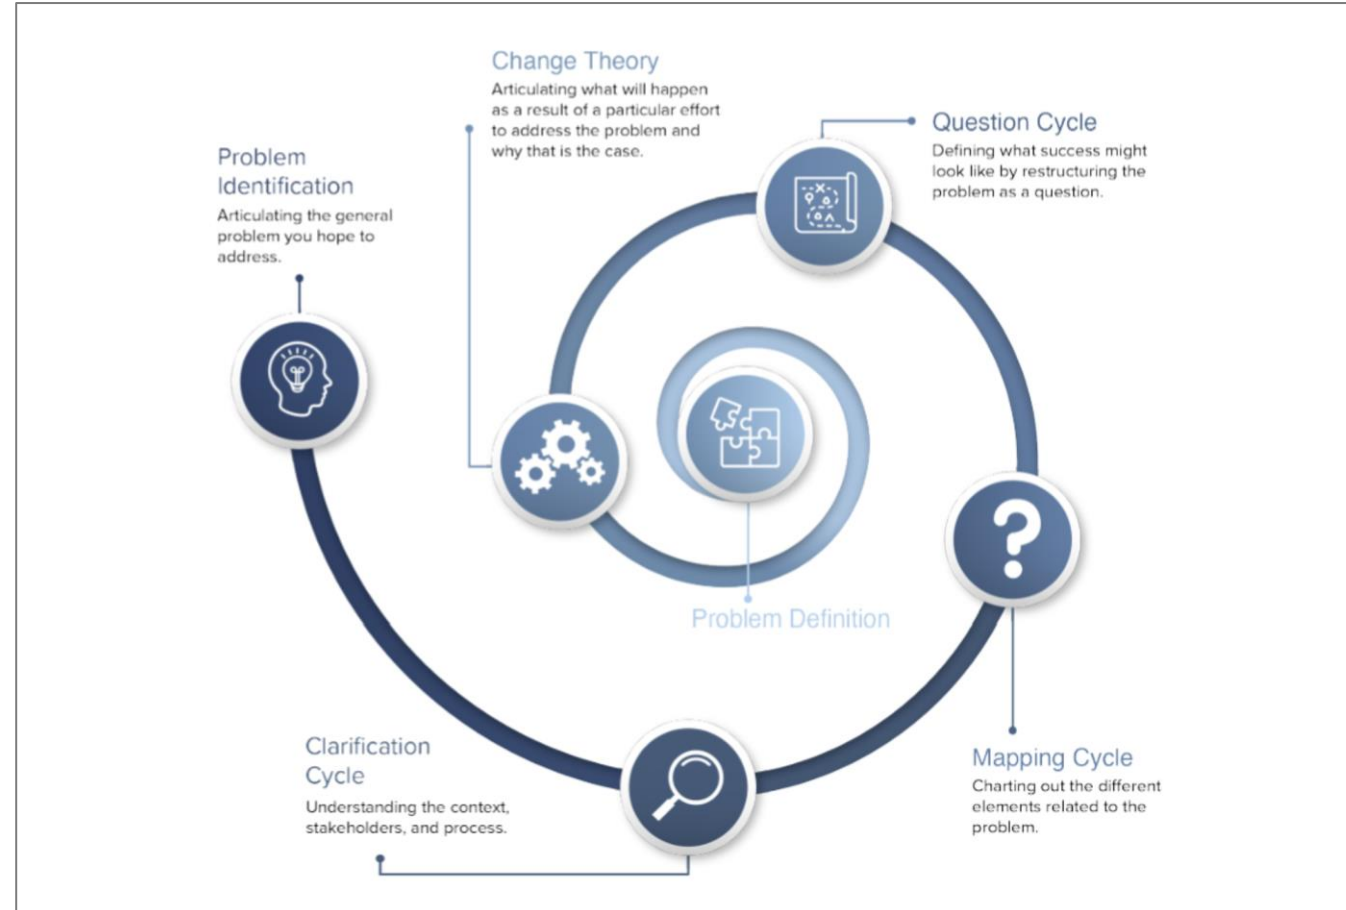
Change Theory
Articulating what will happen as a result of a particular effort to address the problem and why that is the case.

Question Cycle
Defining what success might look like by restructuring the problem as a question.

Problem Identification
Articulating the general problem you hope to address.

Problem Definition

Clarification Cycle
Understanding the context, stakeholders, and process.

Mapping Cycle
Charting out the different elements related to the problem.